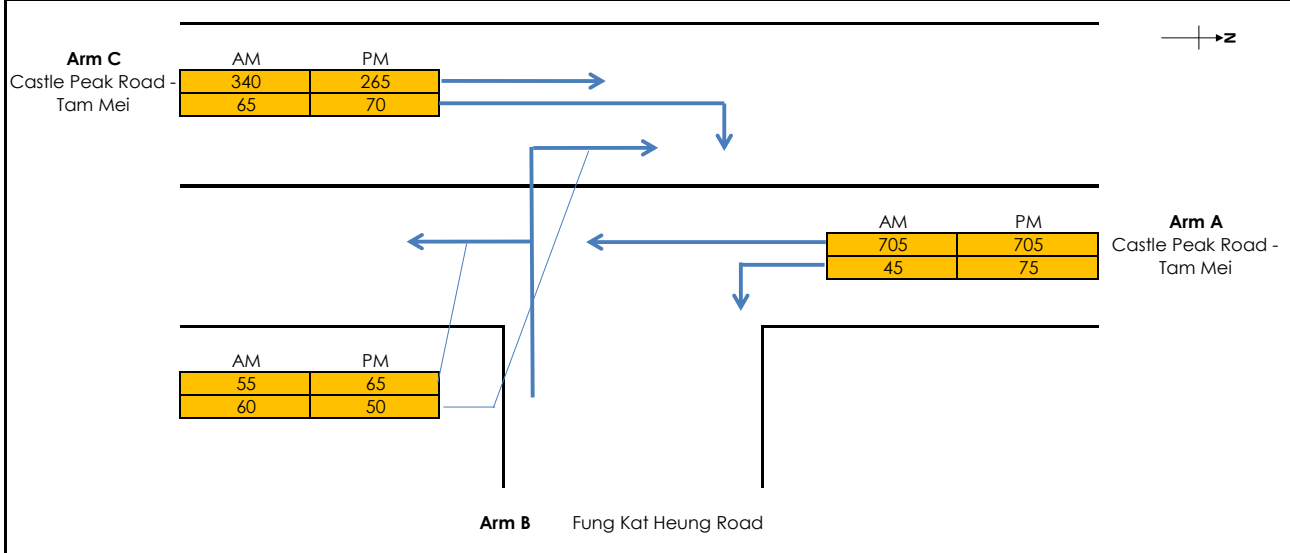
N

Arm C
Castle Peak Road - Tam Mei

| AM | PM |
|---|---|
| 340 | 265 |
| 65 | 70 |

| AM | PM |
|---|---|
| 705 | 705 |
| 45 | 75 |

Arm A
Castle Peak Road - Tam Mei

| AM | PM |
|---|---|
| 55 | 65 |
| 60 | 50 |

Arm B Fung Kat Heung Road